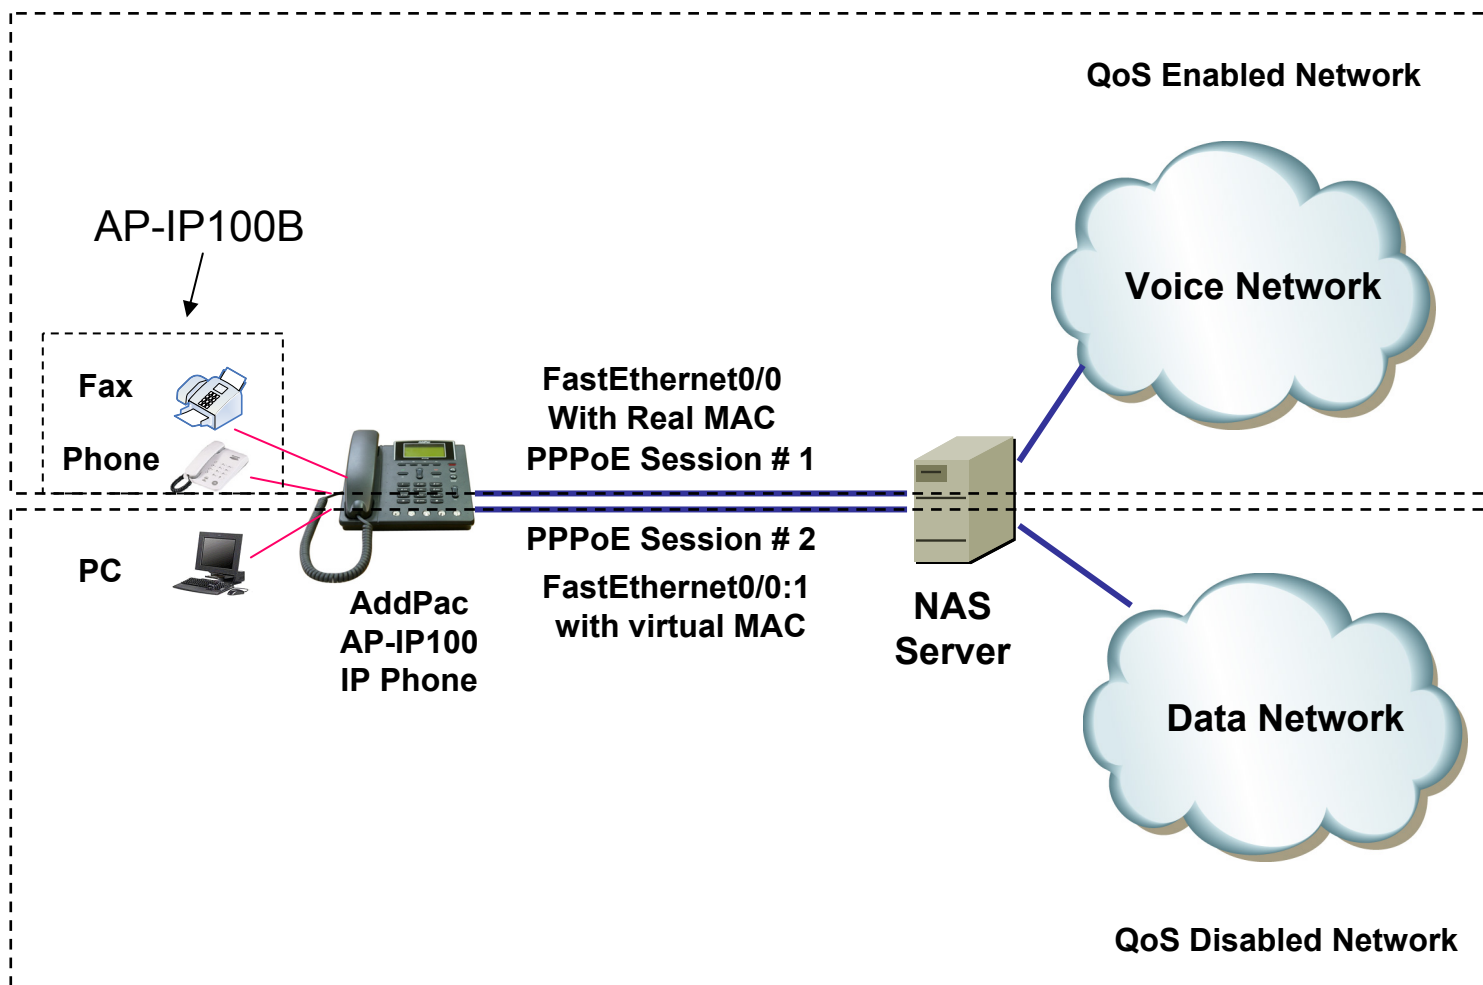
QoS Enabled Network

AP-IP100B

Voice Network

Fax

Phone

FastEthernet0/0
With Real MAC
PPPoE Session # 1

PPPoE Session # 2

PC

FastEthernet0/0:1
with virtual MAC

AddPac
AP-IP100
IP Phone

NAS
Server

Data Network

QoS Disabled Network